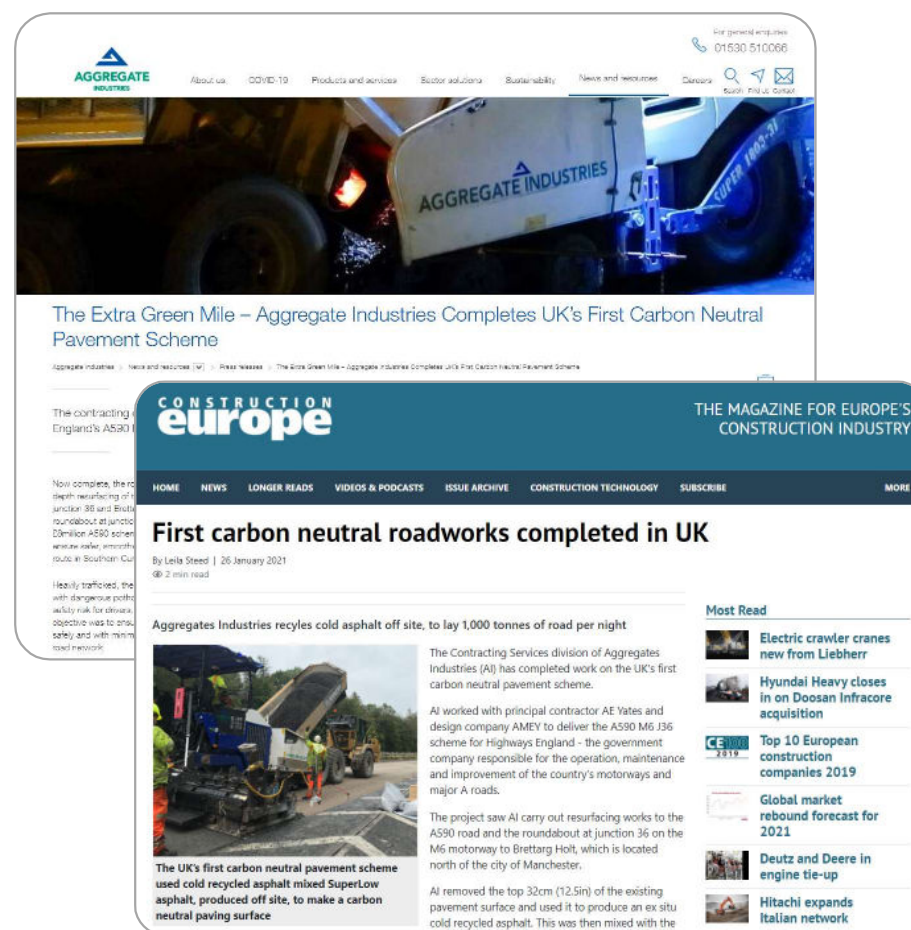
For general enquiries
01530 510066

AGGREGATE INDUSTRIES

About us COVID-19 Products and services Sector solutions Sustainability News and resources Careers Search Find Us Contact

AGGREGATE INDUSTRIES

SUPER 1803-2

The Extra Green Mile – Aggregate Industries Completes UK's First Carbon Neutral Pavement Scheme

Aggregate Industries > News and resources > Press releases > The Extra Green Mile – Aggregate Industries Completes UK's First Carbon Neutral Pavement Scheme

The contracting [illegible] England's A590 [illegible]

Now complete, the ro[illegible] depth resurfacing of t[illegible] junction 36 and Brett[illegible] roundabout at junctio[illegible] £8million A590 schem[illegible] ensure safer, smoothe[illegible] route in Southern Cu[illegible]

Heavily trafficked, the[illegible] with dangerous potho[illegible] safety risk for drivers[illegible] objective was to ensu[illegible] safely and with minim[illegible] road network.

CONSTRUCTION europe

THE MAGAZINE FOR EUROPE'S CONSTRUCTION INDUSTRY

HOME NEWS LONGER READS VIDEOS & PODCASTS ISSUE ARCHIVE CONSTRUCTION TECHNOLOGY SUBSCRIBE MORE

First carbon neutral roadworks completed in UK

By Leila Steed | 26 January 2021
2 min read

Aggregates Industries recyles cold asphalt off site, to lay 1,000 tonnes of road per night

The UK's first carbon neutral pavement scheme used cold recycled asphalt mixed SuperLow asphalt, produced off site, to make a carbon neutral paving surface

The Contracting Services division of Aggregates Industries (AI) has completed work on the UK's first carbon neutral pavement scheme.

AI worked with principal contractor AE Yates and design company AMEY to deliver the A590 M6 J36 scheme for Highways England - the government company responsible for the operation, maintenance and improvement of the country's motorways and major A roads.

The project saw AI carry out resurfacing works to the A590 road and the roundabout at junction 36 on the M6 motorway to Brettarg Holt, which is located north of the city of Manchester.

AI removed the top 32cm (12.5in) of the existing pavement surface and used it to produce an ex situ cold recycled asphalt. This was then mixed with the

Most Read

Electric crawler cranes new from Liebherr

Hyundai Heavy closes in on Doosan Infracore acquisition

CE 100 2019

Top 10 European construction companies 2019

Global market rebound forecast for 2021

Deutz and Deere in engine tie-up

Hitachi expands Italian network